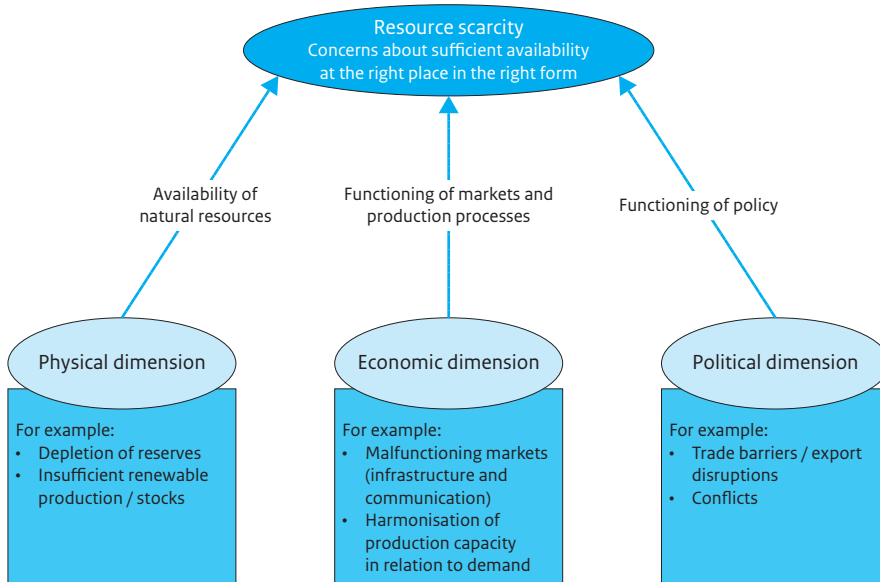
Resource scarcity
Concerns about sufficient availability at the right place in the right form

Availability of natural resources

Functioning of markets and production processes

Functioning of policy

Physical dimension

For example:
- Depletion of reserves
- Insufficient renewable production / stocks

Economic dimension

For example:
- Malfunctioning markets (infrastructure and communication)
- Harmonisation of production capacity in relation to demand

Political dimension

For example:
- Trade barriers / export disruptions
- Conflicts